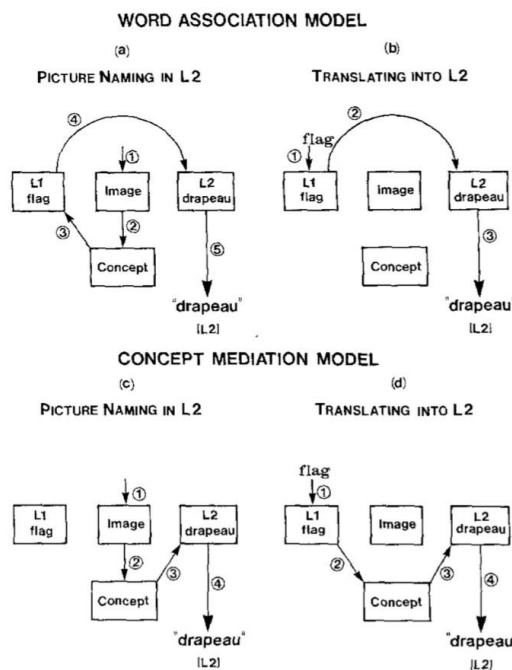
WORD ASSOCIATION MODEL

(a)

PICTURE NAMING IN L2

④

①

L1
flag

Image

L2
drapeau

③

②

⑤

Concept

"drapeau"
[L2]

(b)

TRANSLATING INTO L2

②

flag

①

L1
flag

Image

L2
drapeau

③

Concept

"drapeau
[L2]

CONCEPT MEDIATION MODEL

(c)

PICTURE NAMING IN L2

①

L1
flag

Image

L2
drapeau

②

③

④

Concept

"drapeau"
[L2]

(d)

TRANSLATING INTO L2

flag

①

L1
flag

Image

L2
drapeau

②

③

④

Concept

"drapeau
[L2]